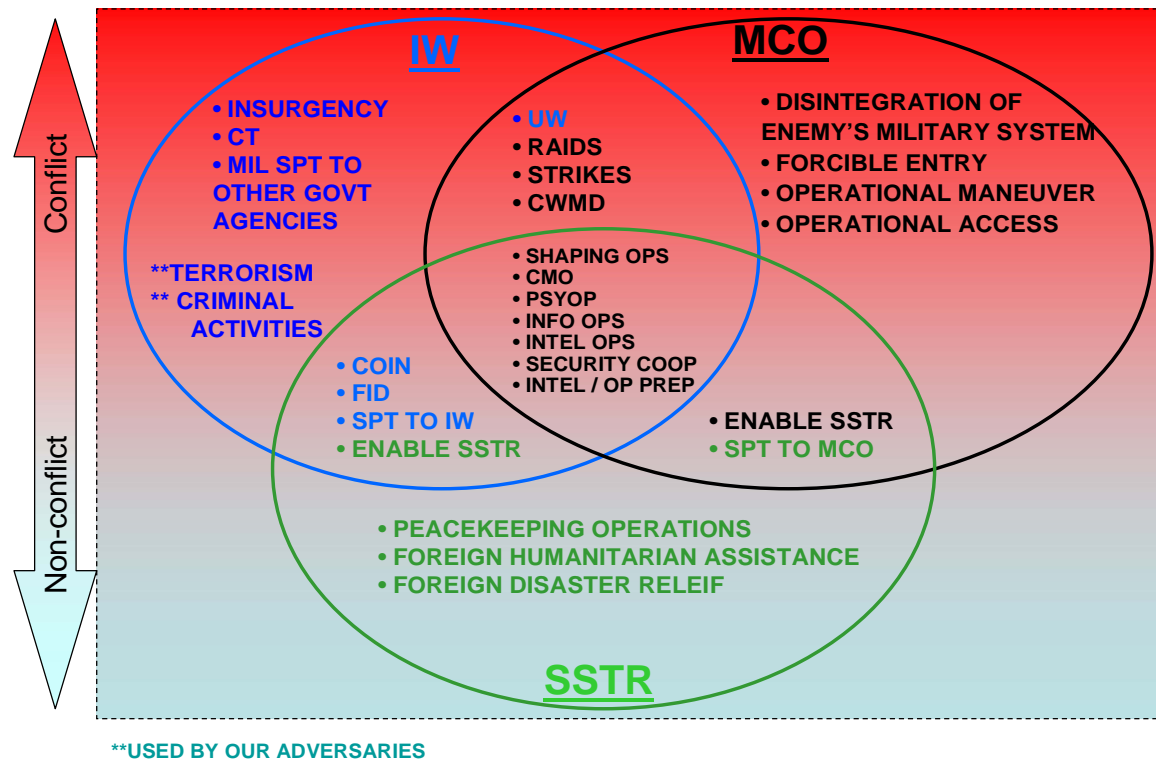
Conflict

Non-conflict

IW

MCO

• INSURGENCY
• CT
• MIL SPT TO OTHER GOVT AGENCIES

**TERRORISM
** CRIMINAL ACTIVITIES

• UW
• RAIDS
• STRIKES
• CWMD

• DISINTEGRATION OF ENEMY'S MILITARY SYSTEM
• FORCIBLE ENTRY
• OPERATIONAL MANEUVER
• OPERATIONAL ACCESS

• SHAPING OPS
• CMO
• PSYOP
• INFO OPS
• INTEL OPS
• SECURITY COOP
• INTEL / OP PREP

• COIN
• FID
• SPT TO IW
• ENABLE SSTR

• ENABLE SSTR
• SPT TO MCO

• PEACEKEEPING OPERATIONS
• FOREIGN HUMANITARIAN ASSISTANCE
• FOREIGN DISASTER RELEIF

SSTR

**USED BY OUR ADVERSARIES